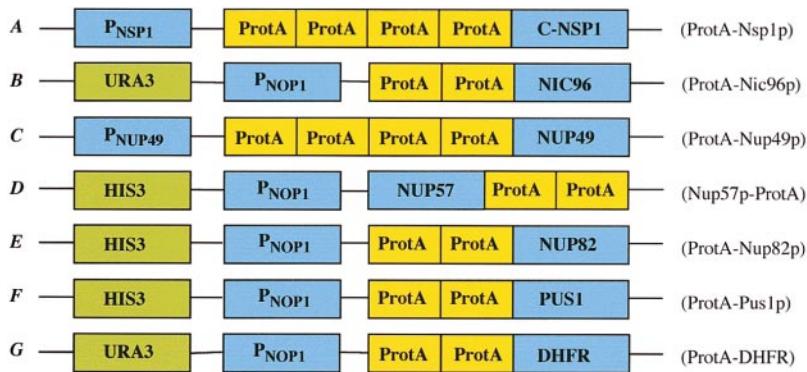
A $P_{NSP1}$ ProtA ProtA ProtA ProtA C-NSP1 (ProtA-Nsp1p)

B URA3 $P_{NOP1}$ ProtA ProtA NIC96 (ProtA-Nic96p)

C $P_{NUP49}$ ProtA ProtA ProtA ProtA NUP49 (ProtA-Nup49p)

D HIS3 $P_{NOP1}$ NUP57 ProtA ProtA (Nup57p-ProtA)

E HIS3 $P_{NOP1}$ ProtA ProtA NUP82 (ProtA-Nup82p)

F HIS3 $P_{NOP1}$ ProtA ProtA PUS1 (ProtA-Pus1p)

G URA3 $P_{NOP1}$ ProtA ProtA DHFR (ProtA-DHFR)